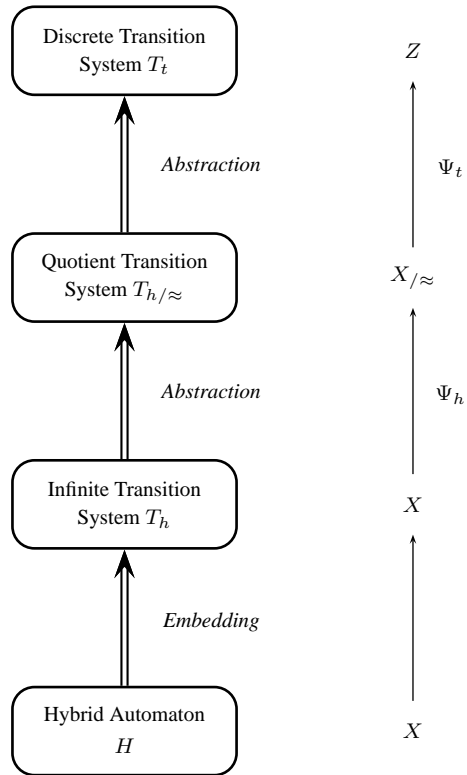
Discrete Transition System $T_t$

$Z$

Abstraction

$\Psi_t$

Quotient Transition System $T_{h/\approx}$

$X_{/\approx}$

Abstraction

$\Psi_h$

Infinite Transition System $T_h$

$X$

Embedding

Hybrid Automaton $H$

$X$